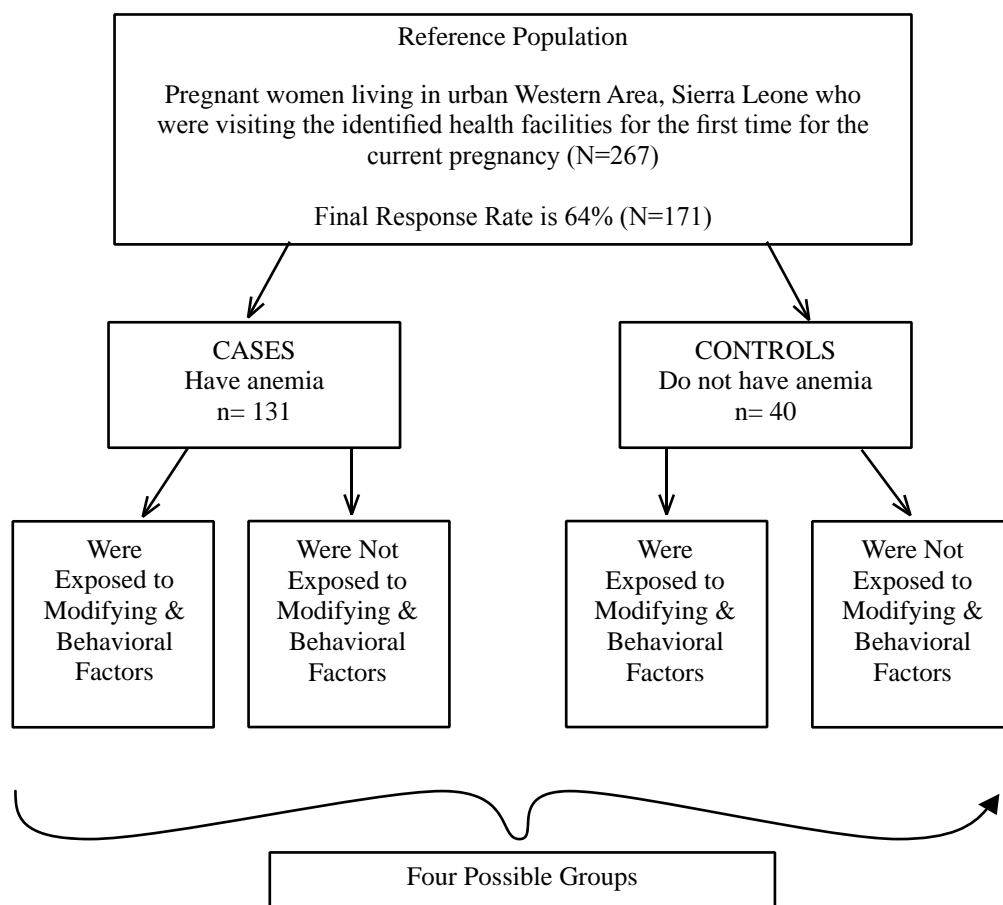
Reference Population

Pregnant women living in urban Western Area, Sierra Leone who were visiting the identified health facilities for the first time for the current pregnancy (N=267)

Final Response Rate is 64% (N=171)

CASES
Have anemia
n= 131

CONTROLS
Do not have anemia
n= 40

Were Exposed to Modifying & Behavioral Factors

Were Not Exposed to Modifying & Behavioral Factors

Were Exposed to Modifying & Behavioral Factors

Were Not Exposed to Modifying & Behavioral Factors

Four Possible Groups